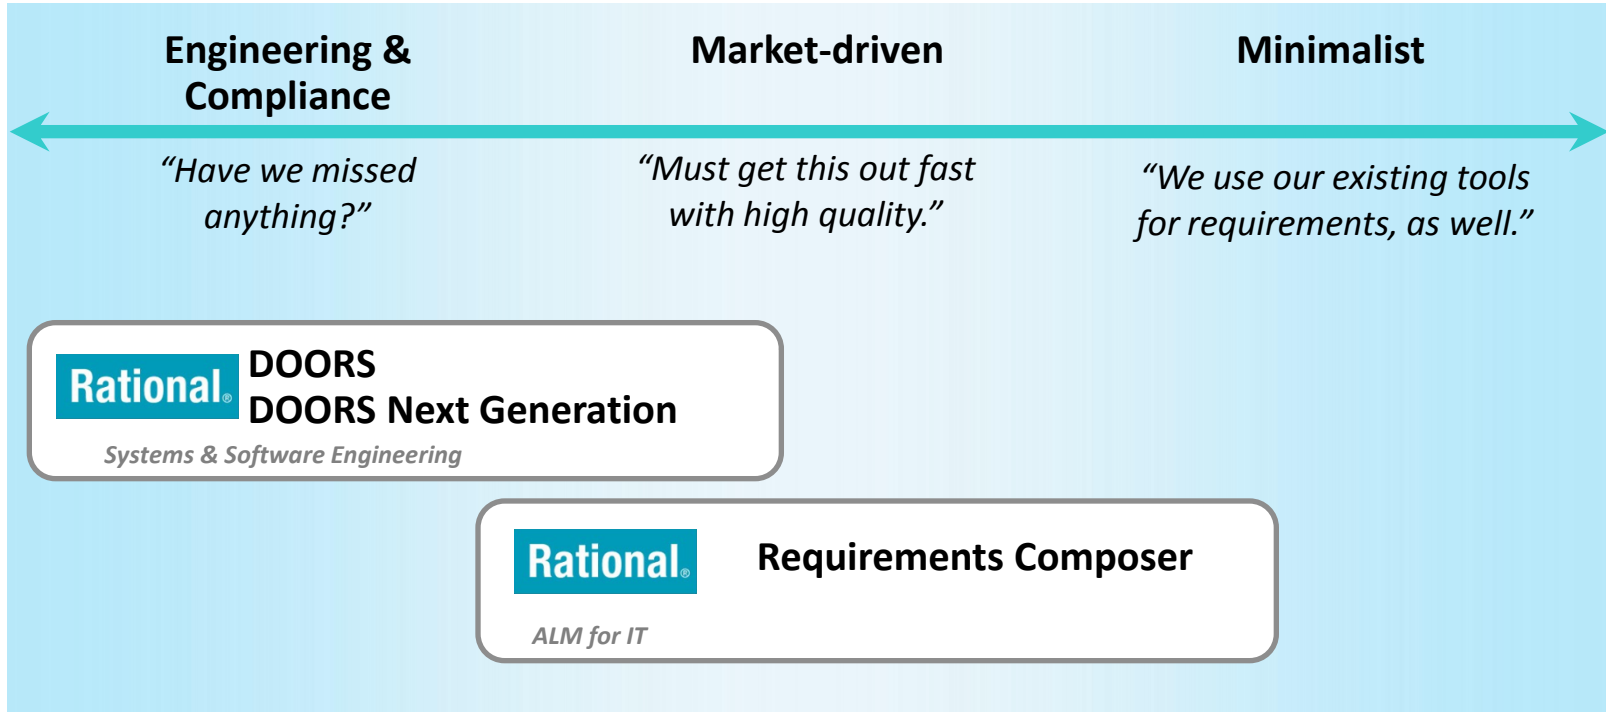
Engineering & Compliance

Market-driven

Minimalist

“Have we missed anything?”

“Must get this out fast with high quality.”

“We use our existing tools for requirements, as well.”

Rational. DOORS
DOORS Next Generation

Systems & Software Engineering

Rational. Requirements Composer

ALM for IT